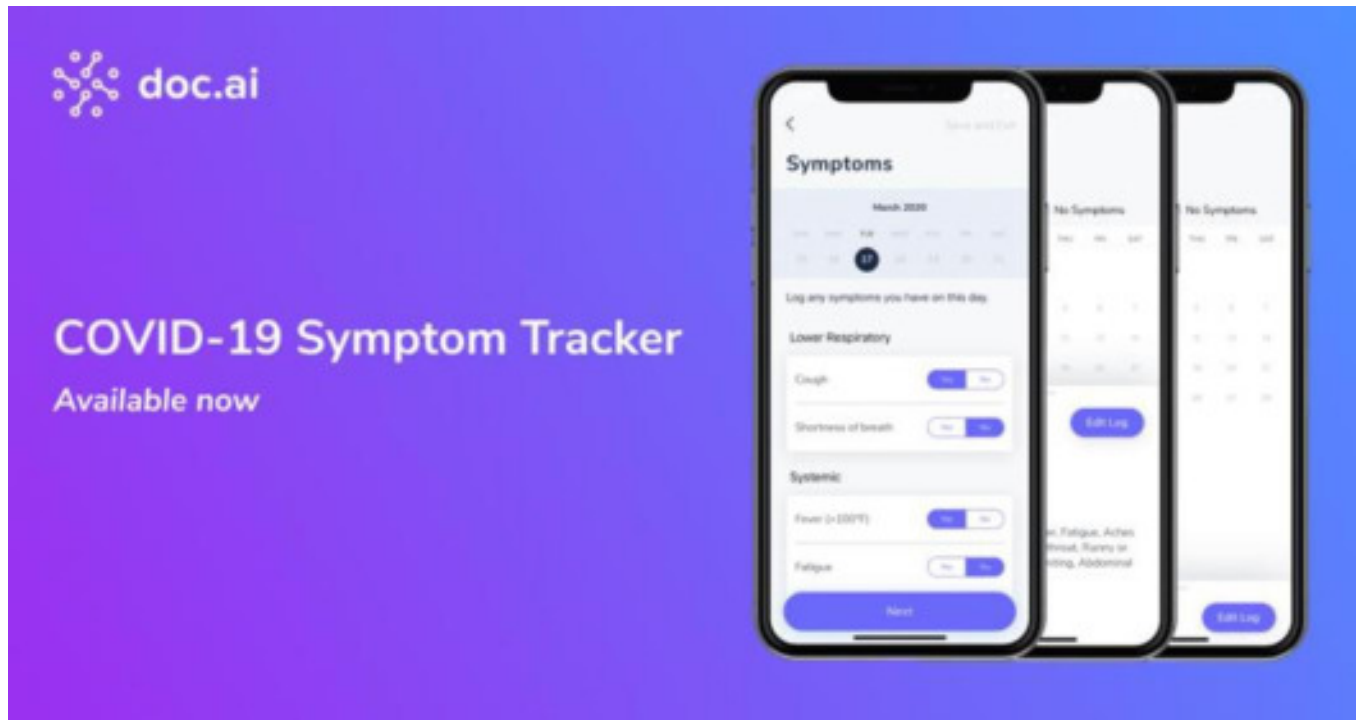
doc.ai

COVID-19 Symptom Tracker

Available now

<

Save and Exit

Symptoms

March 2020

17

Log any symptoms you have on this day.

Lower Respiratory

Cough

Yes No

Shortness of breath

Yes No

Systemic

Fever (>100°F)

Yes No

Fatigue

Yes No

Next

No Symptoms

Edit Log

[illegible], Fatigue, Aches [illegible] throat, Runny or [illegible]iting, Abdominal

No Symptoms

Edit Log